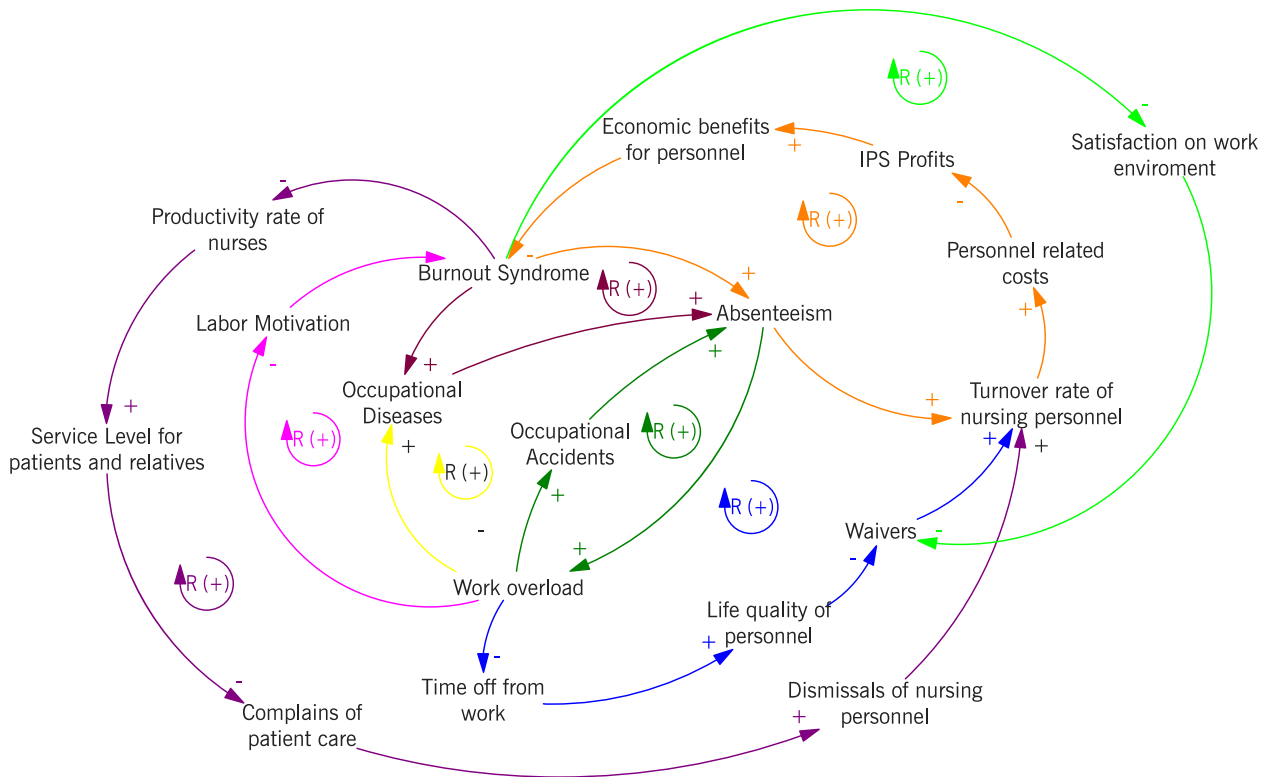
R (+)

Satisfaction on work enviroment

-

Economic benefits for personnel

+

IPS Profits

R (+)

-

Personnel related costs

-

Productivity rate of nurses

Burnout Syndrome

-

R (+)

+

+

Labor Motivation

Absenteeism

+

-

+

Occupational Diseases

+

Turnover rate of nursing personnel

+

R (+)

Service Level for patients and relatives

R (+)

Occupational Accidents

R (+)

+

+

+

R (+)

+

R (+)

-

Waivers

-

+

+

-

R (+)

Work overload

Life quality of personnel

-

+

-

Time off from work

Dismissals of nursing personnel

Complains of patient care

+